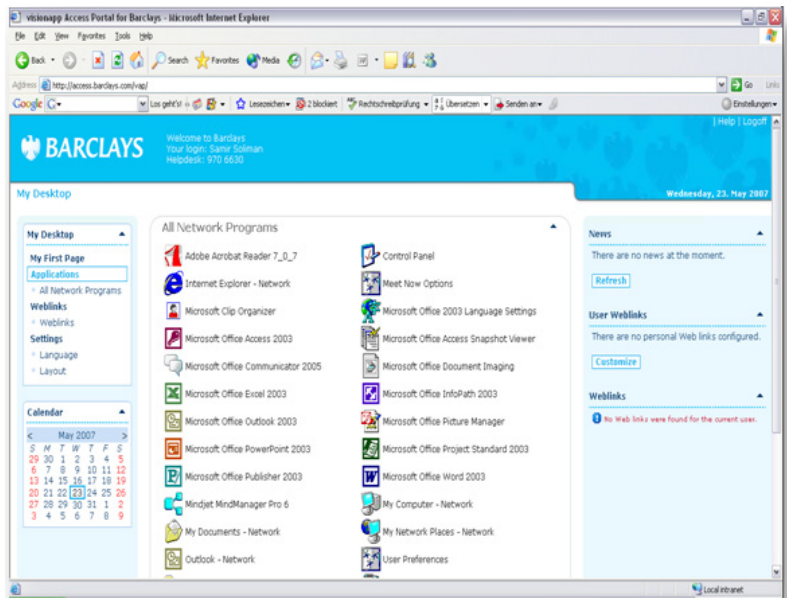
visionapp Access Portal for Barclays - Microsoft Internet Explorer

File Edit View Favorites Tools Help

Back Search Favorites Media

Address http://access.barclays.com/vap/ Go Links

Google G- Los geht's! Lesezeichen 2 blockiert Rechtschreibprüfung Übersetzen Senden an Einstellungen

BARCLAYS

Welcome to Barclays
Your login: Samir Soliman
Helpdesk: 970 6630

| Help | Logoff

My Desktop

Wednesday, 23. May 2007

My Desktop
My First Page
Applications
All Network Programs
Weblinks
Weblinks
Settings
Language
Layout

Calendar
< May 2007 >
| S | M | T | W | T | F | S |
|---|---|---|---|---|---|---|
| 29 | 30 | 1 | 2 | 3 | 4 | 5 |
| 6 | 7 | 8 | 9 | 10 | 11 | 12 |
| 13 | 14 | 15 | 16 | 17 | 18 | 19 |
| 20 | 21 | 22 | 23 | 24 | 25 | 26 |
| 27 | 28 | 29 | 30 | 31 | 1 | 2 |
| 3 | 4 | 5 | 6 | 7 | 8 | 9 |

All Network Programs

Adobe Acrobat Reader 7_0_7
Control Panel
Internet Explorer - Network
Meet Now Options
Microsoft Clip Organizer
Microsoft Office 2003 Language Settings
Microsoft Office Access 2003
Microsoft Office Access Snapshot Viewer
Microsoft Office Communicator 2005
Microsoft Office Document Imaging
Microsoft Office Excel 2003
Microsoft Office InfoPath 2003
Microsoft Office Outlook 2003
Microsoft Office Picture Manager
Microsoft Office PowerPoint 2003
Microsoft Office Project Standard 2003
Microsoft Office Publisher 2003
Microsoft Office Word 2003
Mindjet MindManager Pro 6
My Computer - Network
My Documents - Network
My Network Places - Network
Outlook - Network
User Preferences

News
There are no news at the moment.
Refresh

User Weblinks
There are no personal Web links configured.
Customize

Weblinks
No Web links were found for the current user.

Local intranet